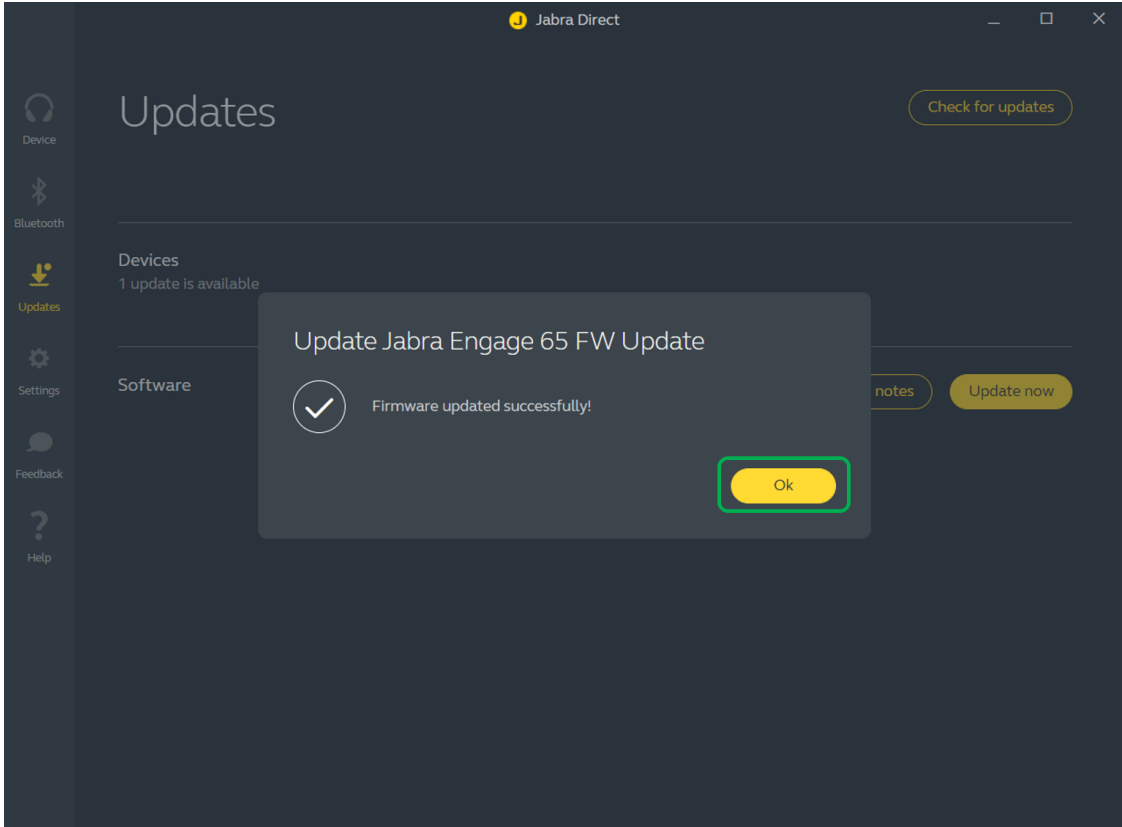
Jabra Direct

Device

Bluetooth

Updates

Settings

Feedback

Help

Updates

Check for updates

Devices
1 update is available

Software

notes

Update now

Update Jabra Engage 65 FW Update

Firmware updated successfully!

Ok